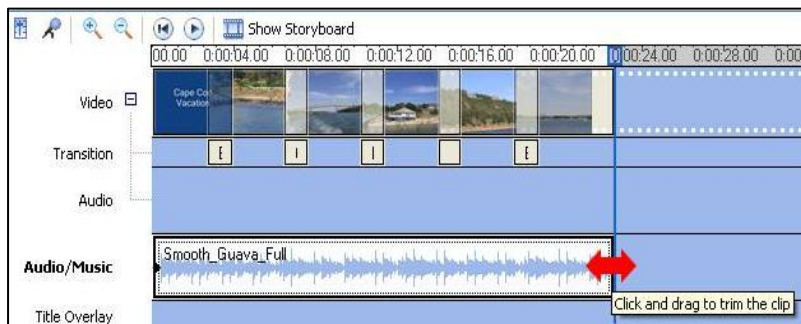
Show Storyboard

00.00 0:00:04.00 0:00:08.00 0:00:12.00 0:00:16.00 0:00:20.00 0:00:24.00 0:00:28.00 0:00

Video

Cape Cod Vacation

Transition

Audio

Audio/Music

Smooth_Guava_Full

Title Overlay

Click and drag to trim the clip